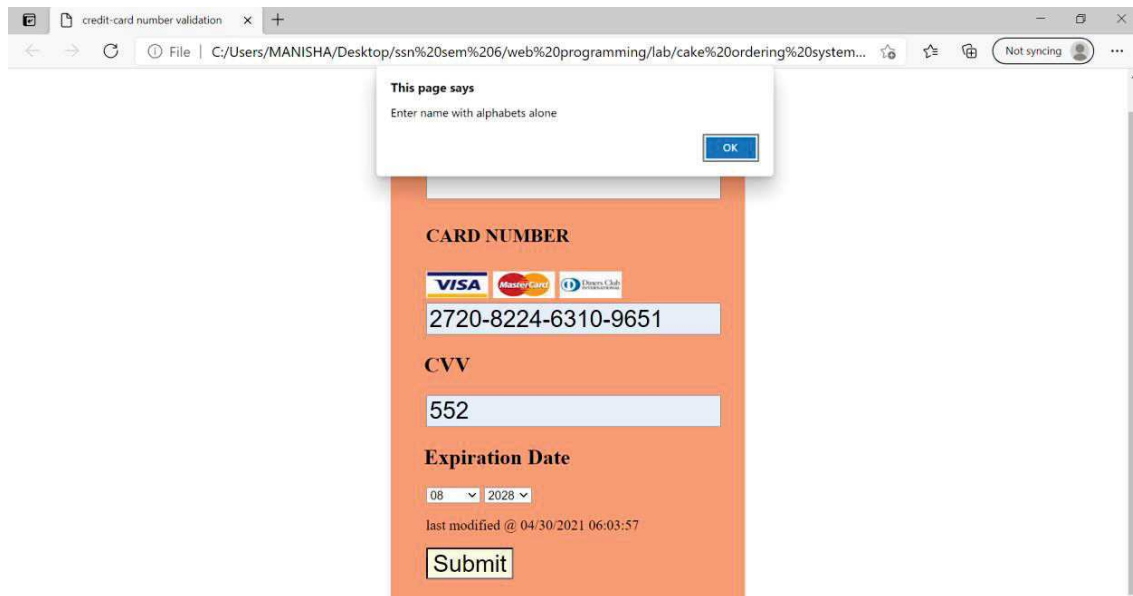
credit-card number validation ×

File | C:/Users/MANISHA/Desktop/ssn%20sem%206/web%20programming/lab/cake%20ordering%20system...

Not syncing

This page says

Enter name with alphabets alone

OK

CARD NUMBER

VISA MasterCard Diners Club

2720-8224-6310-9651

CVV

552

Expiration Date

08 2028

last modified @ 04/30/2021 06:03:57

Submit